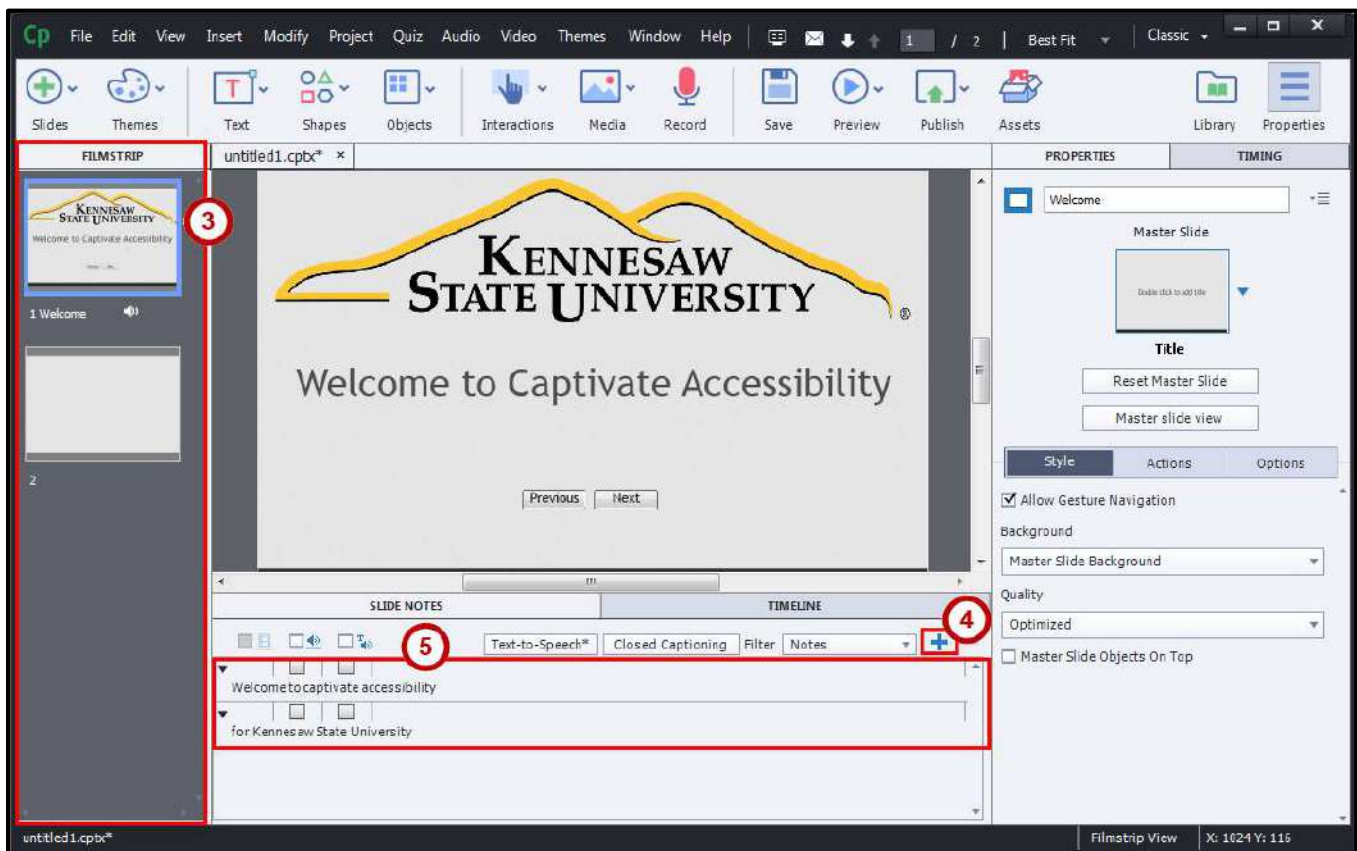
Cp File Edit View Insert Modify Project Quiz Audio Video Themes Window Help 1 / 2 Best Fit Classic

Slides Themes Text Shapes Objects Interactions Media Record Save Preview Publish Assets Library Properties

FILMSTRIP

KENNESAW STATE UNIVERSITY
Welcome to Captivate Accessibility

3

1 Welcome

2

untitled1.cptx* ×

KENNESAW STATE UNIVERSITY ®

Welcome to Captivate Accessibility

Previous Next

SLIDE NOTES TIMELINE

5

Text-to-Speech* Closed Captioning Filter Notes

4

Welcome to captivate accessibility

for Kennesaw State University

PROPERTIES TIMING

Welcome

Master Slide

Double click to add title

Title

Reset Master Slide

Master slide view

Style Actions Options

☑ Allow Gesture Navigation

Background

Master Slide Background

Quality

Optimized

☐ Master Slide Objects On Top

untitled1.cptx* Filmstrip View X: 1024 Y: 116